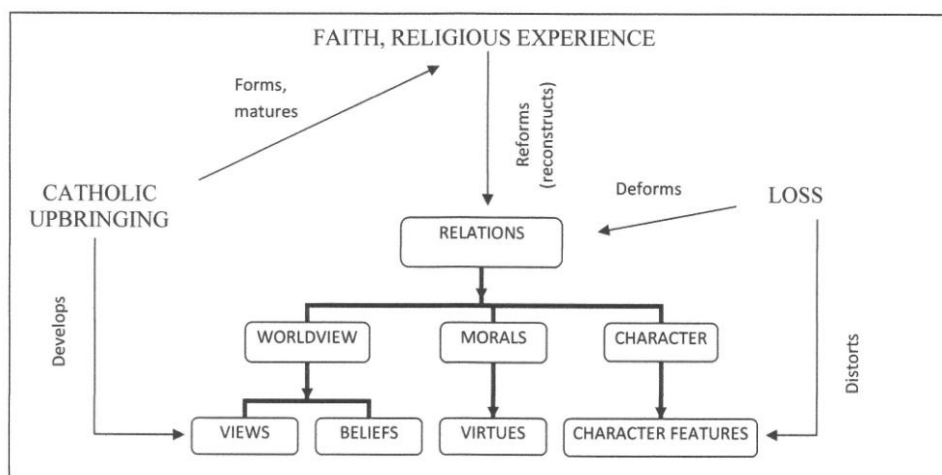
FAITH, RELIGIOUS EXPERIENCE

Forms, matures

Reforms (reconstructs)

CATHOLIC UPBRINGING

Deforms

LOSS

RELATIONS

Develops

WORLDVIEW

MORALS

CHARACTER

Distorts

VIEWS

BELIEFS

VIRTUES

CHARACTER FEATURES